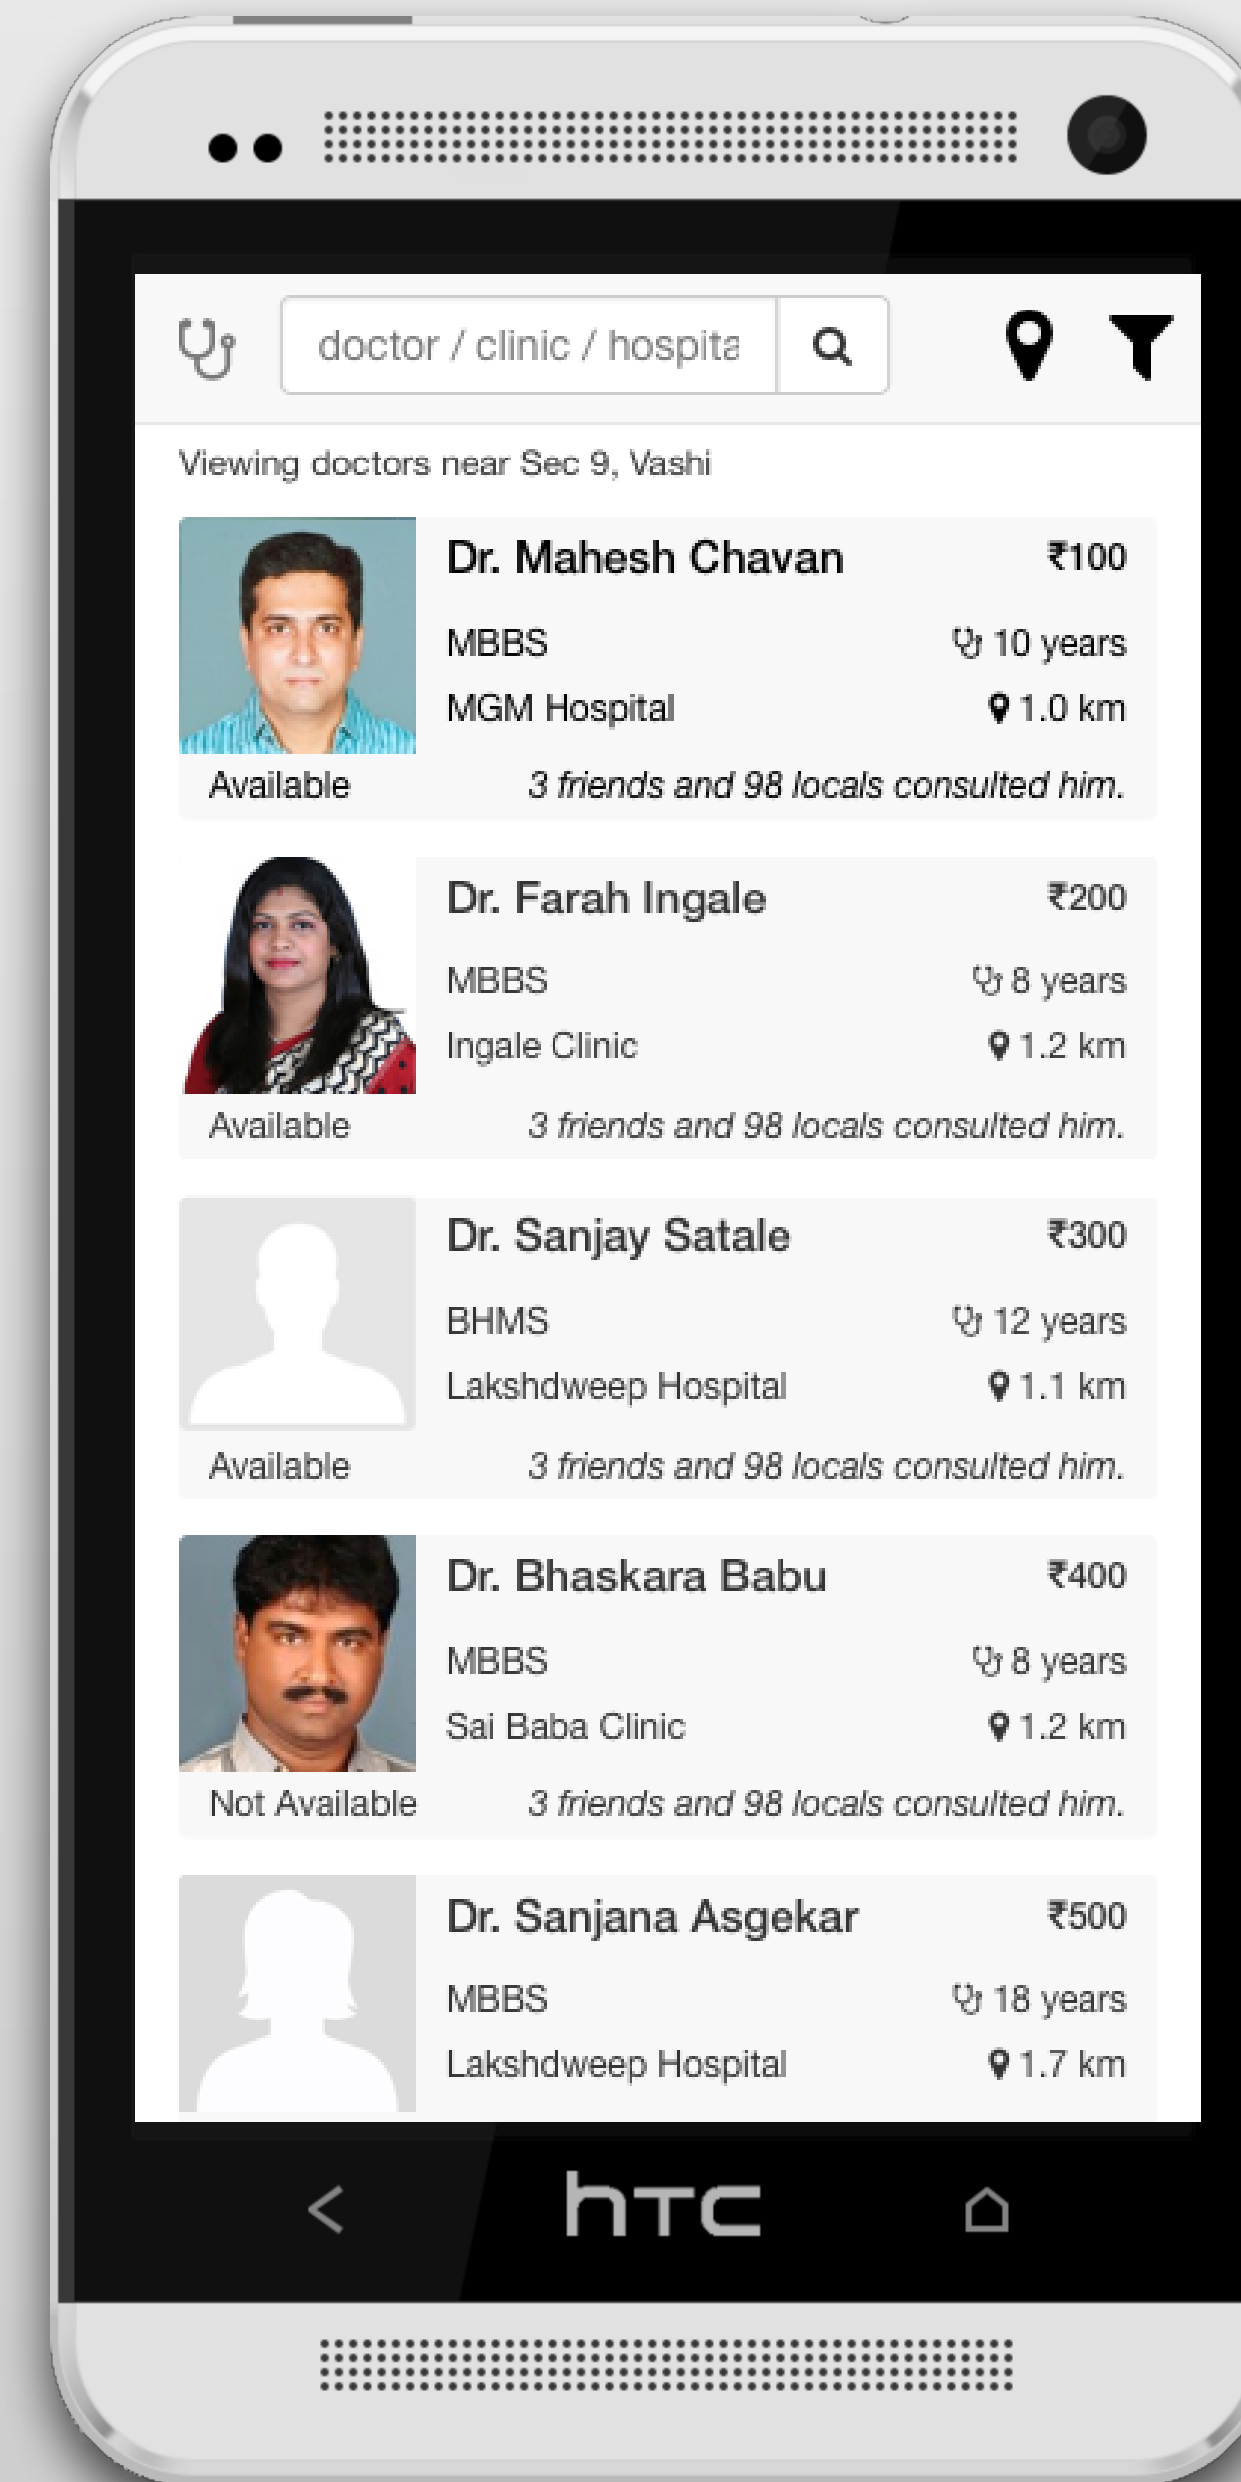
doctor / clinic / hospita

Viewing doctors near Sec 9, Vashi

Dr. Mahesh Chavan ₹100
MBBS 10 years
MGM Hospital 1.0 km
Available 3 friends and 98 locals consulted him.

Dr. Farah Ingale ₹200
MBBS 8 years
Ingale Clinic 1.2 km
Available 3 friends and 98 locals consulted him.

Dr. Sanjay Satale ₹300
BHMS 12 years
Lakshdweep Hospital 1.1 km
Available 3 friends and 98 locals consulted him.

Dr. Bhaskara Babu ₹400
MBBS 8 years
Sai Baba Clinic 1.2 km
Not Available 3 friends and 98 locals consulted him.

Dr. Sanjana Asgekar ₹500
MBBS 18 years
Lakshdweep Hospital 1.7 km

htc